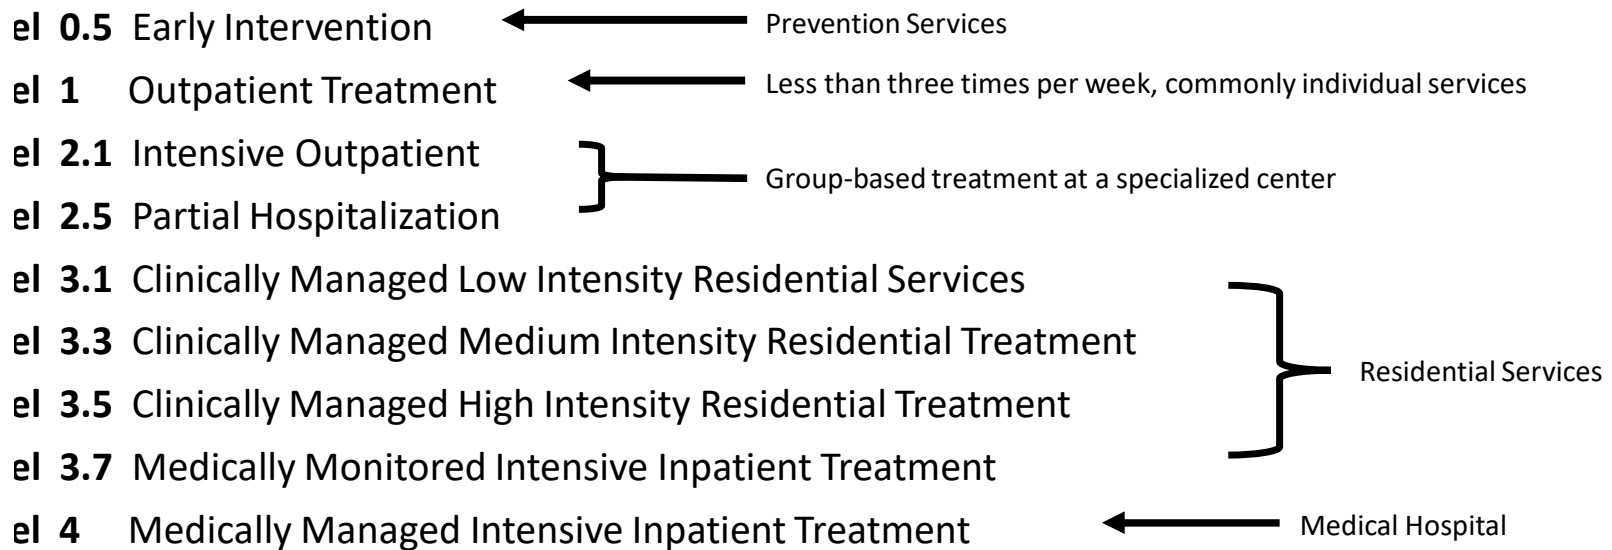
el 0.5 Early Intervention

Prevention Services

el 1 Outpatient Treatment

Less than three times per week, commonly individual services

el 2.1 Intensive Outpatient

el 2.5 Partial Hospitalization

Group-based treatment at a specialized center

el 3.1 Clinically Managed Low Intensity Residential Services

el 3.3 Clinically Managed Medium Intensity Residential Treatment

el 3.5 Clinically Managed High Intensity Residential Treatment

el 3.7 Medically Monitored Intensive Inpatient Treatment

Residential Services

el 4 Medically Managed Intensive Inpatient Treatment

Medical Hospital